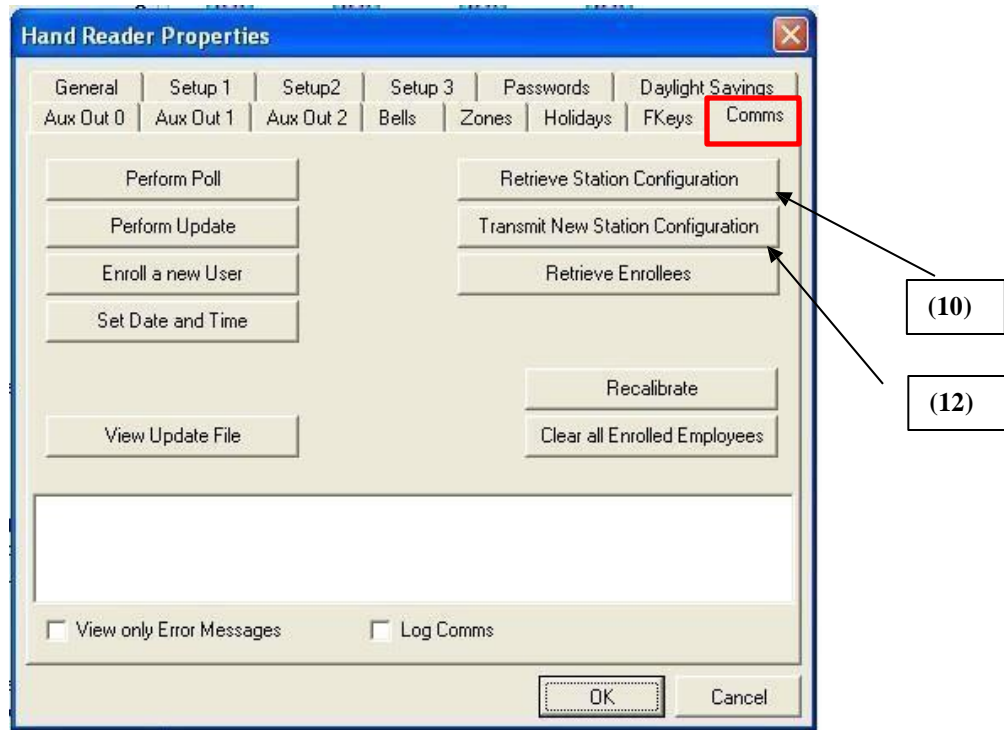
Hand Reader Properties

General | Setup 1 | Setup2 | Setup 3 | Passwords | Daylight Savings
Aux Out 0 | Aux Out 1 | Aux Out 2 | Bells | Zones | Holidays | FKeys | Comms

Perform Poll
Perform Update
Enroll a new User
Set Date and Time

Retrieve Station Configuration
Transmit New Station Configuration
Retrieve Enrollees

(10)

(12)

Recalibrate
View Update File
Clear all Enrolled Employees

View only Error Messages
Log Comms

OK
Cancel